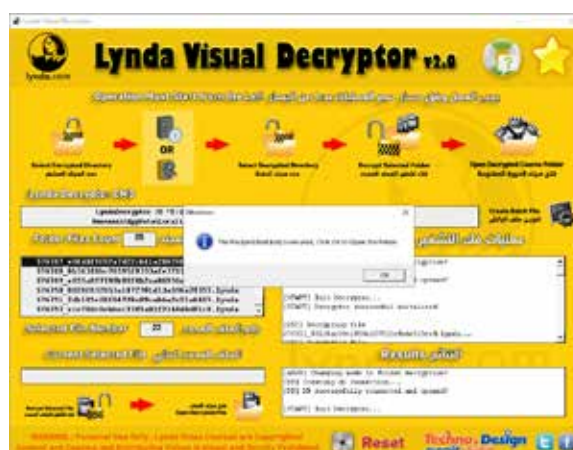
Lynda Visual Decryptor v2.0

lynda.com

Select Encrypted Directory

OR

Select Decrypted Directory

Decrypt Selected Folder

Open Decrypted Course Folder

Lynda Decrypter: ON

Folder Files Count: 25

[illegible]

The Process Finished Successfully, Click OK to Open The Folder

OK

576357_4064BF9597A70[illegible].lynda
576357_4b3c3886c9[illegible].lynda
576357_e351a0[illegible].lynda
576358_80E8103D53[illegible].lynda
576359_5db105e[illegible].lynda
576359_c1e7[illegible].lynda

Selected File Number 25

[START] Exit Decrypter...
[START] Decrypter successful installed

[OK] Decrypting file
[OK] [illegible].lynda...

Results

[LOG] Changing mode to Folder Decryption!
[OK] Checking DB Connection...
[OK] DB Successfully connected and opened!

[START] Exit Decrypter...

Reset

Techno Design

WARNING : Personal Use Only. Lynda Video Courses are Copyrighted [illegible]